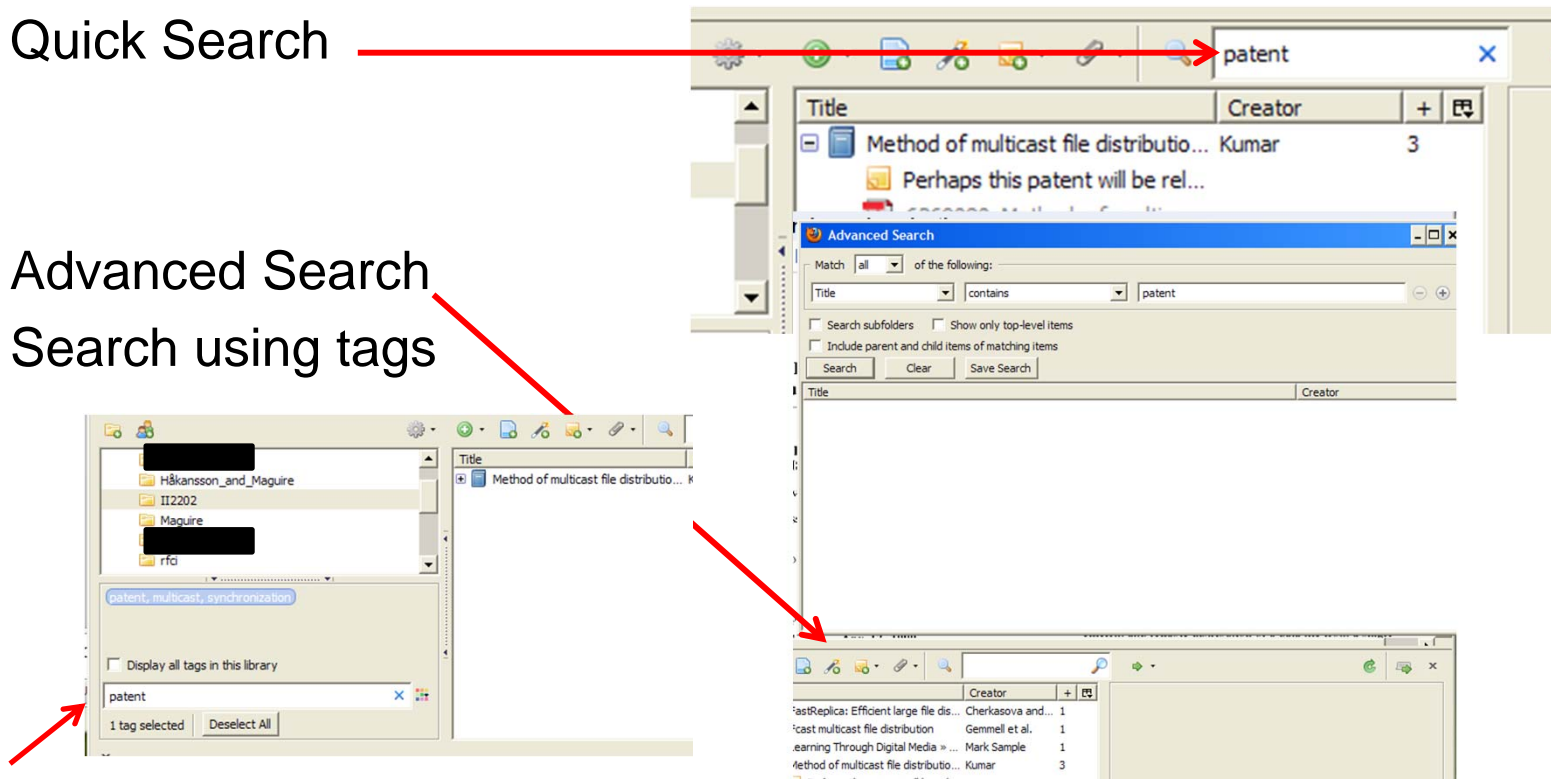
Quick Search

patent

| Title | Creator | + |
|---|---|---|
| Method of multicast file distributio... | Kumar | 3 |
| Perhaps this patent will be rel... | | |

Advanced Search

Search using tags

Advanced Search

Match all of the following:

Title contains patent

Search subfolders Show only top-level items

Include parent and child items of matching items

Search Clear Save Search

| Title | Creator |
|---|---|

Håkansson_and_Maguire
II2202
Maguire
rfci

| Title |
|---|
| Method of multicast file distributio... |

patent, multicast, synchronization

Display all tags in this library

patent

1 tag selected Deselect All

| | Creator | + |
|---|---|---|
| FastReplica: Efficient large file dis... | Cherkasova and... | 1 |
| Fcast multicast file distribution | Gemmell et al. | 1 |
| Learning Through Digital Media » ... | Mark Sample | 1 |
| Method of multicast file distributio... | Kumar | 3 |